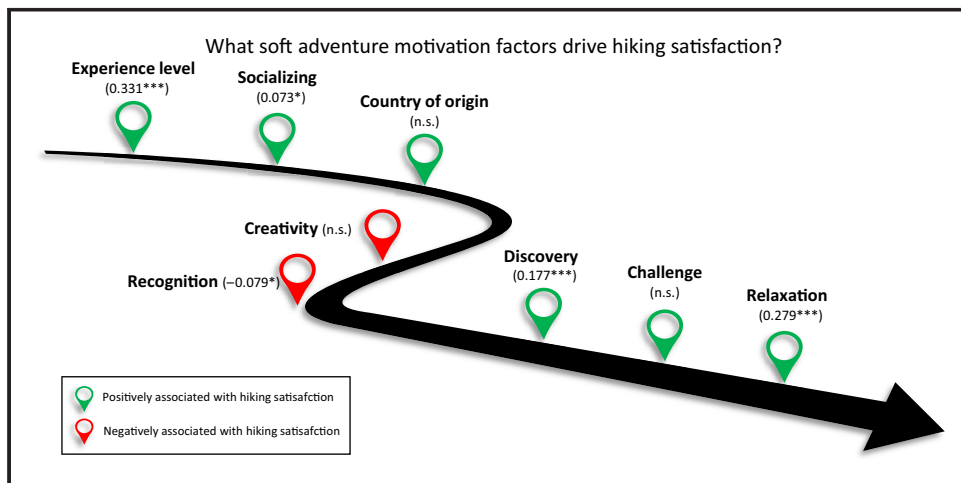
What soft adventure motivation factors drive hiking satisfaction?

Experience level
(0.331***)

Socializing
(0.073*)

Country of origin
(n.s.)

Creativity (n.s.)

Recognition (–0.079*)

Discovery
(0.177***)

Challenge
(n.s.)

Relaxation
(0.279***)

Positively associated with hiking satisafction

Negatively associated with hiking satisafction